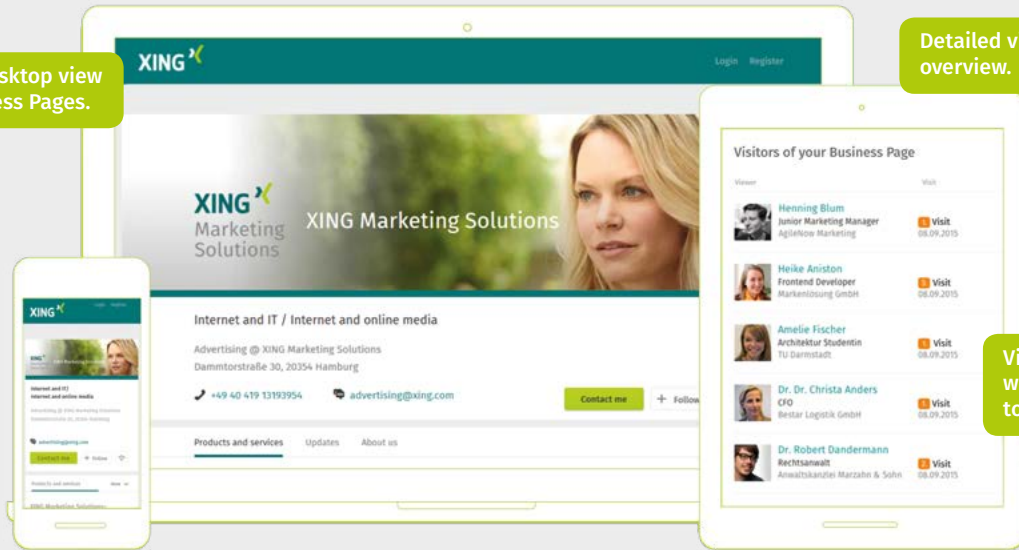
sktop view
ess Pages.

XING

Login Register

XING
Marketing
Solutions

XING Marketing Solutions

Internet and IT / Internet and online media

Advertising @ XING Marketing Solutions
Dammtorstraße 30, 20354 Hamburg

+49 40 419 13193954

advertising@xing.com

Contact me

+ Follow

Products and services Updates About us

Detailed v
overview.

Visitors of your Business Page

Viewer Visit

Henning Blum
Junior Marketing Manager
AgileNow Marketing
Visit
08.09.2015

Heike Aniston
Frontend Developer
Markenlösung GmbH
Visit
08.09.2015

Amelie Fischer
Architektur Studentin
TU Darmstadt
Visit
08.09.2015

Dr. Dr. Christa Anders
CFO
Bestar Logistik GmbH
Visit
08.09.2015

Dr. Robert Dandermann
Rechtsanwalt
Anwaltskanzlei Marzahn & Sohn
Visit
08.09.2015

Vi
w
to

XING

Internet and IT /
Internet and online media

Contact me
+ Follow

XING Marketing Solutions